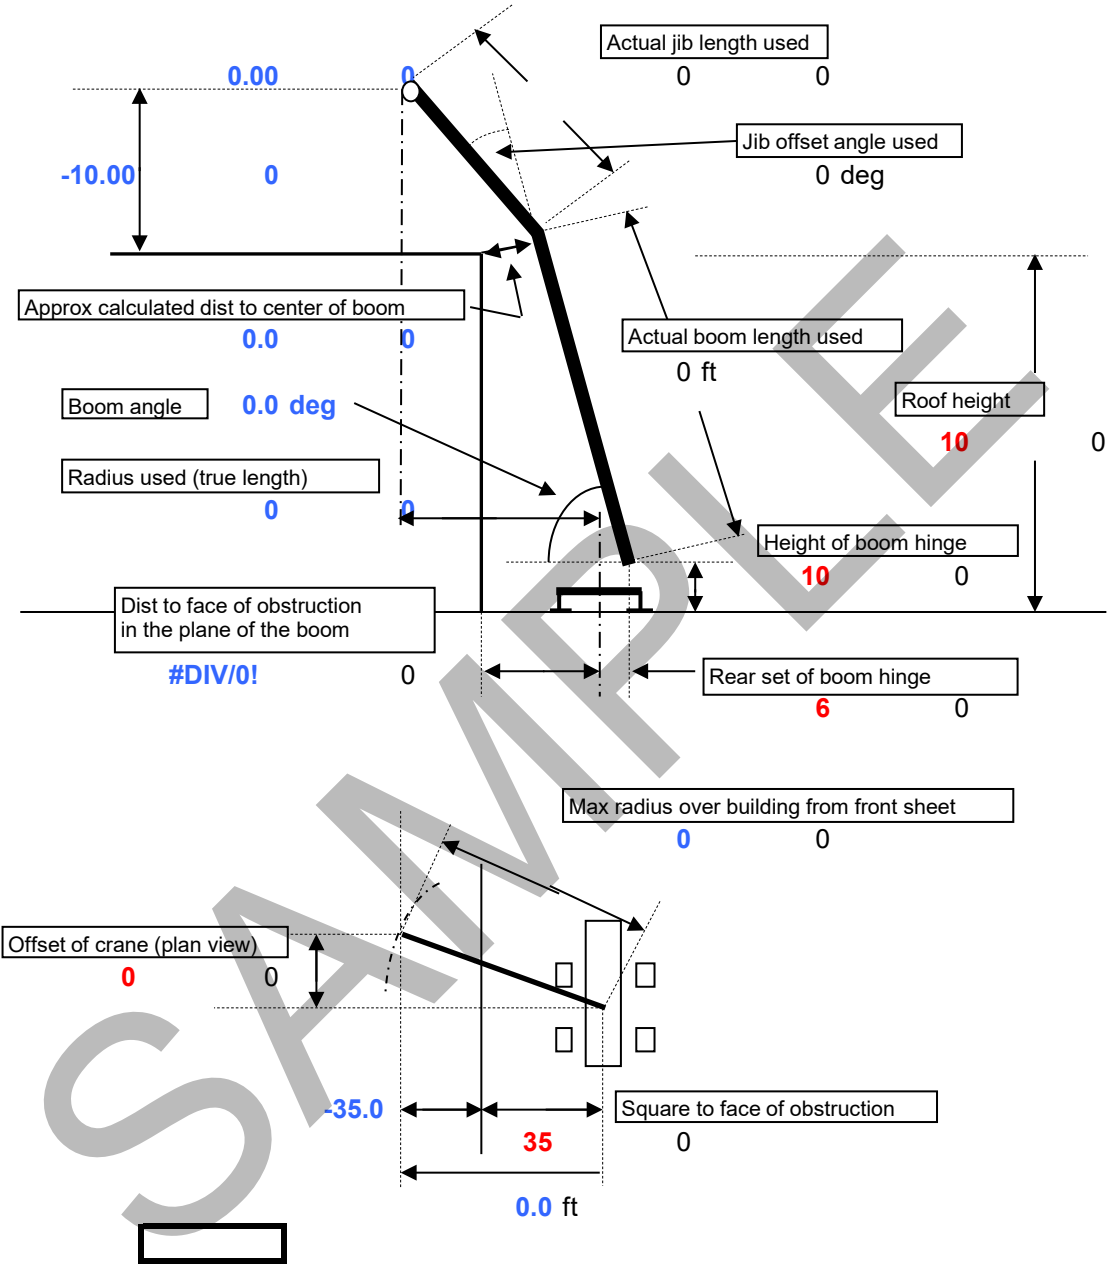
Actual jib length used
0 0
0.00 0
Jib offset angle used
0 deg
-10.00 0
Approx calculated dist to center of boom
0.0 0
Actual boom length used
0 ft
Boom angle 0.0 deg
Roof height
10 0
Radius used (true length)
0 0
Height of boom hinge
10 0
Dist to face of obstruction in the plane of the boom
#DIV/0! 0
Rear set of boom hinge
6 0
Max radius over building from front sheet
0 0
Offset of crane (plan view)
0 0
-35.0
Square to face of obstruction
35 0
0.0 ft
SAMPLE